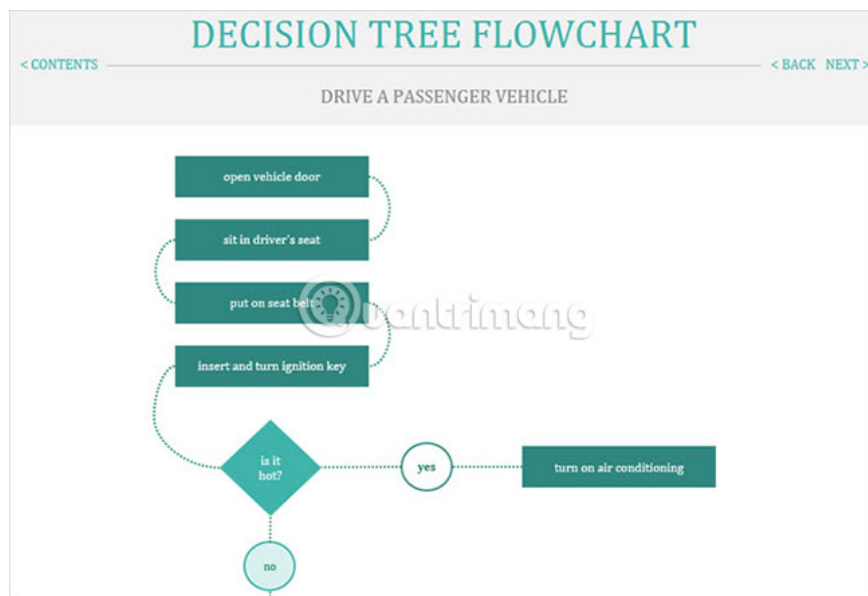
DECISION TREE FLOWCHART

< CONTENTS

< BACK NEXT >

DRIVE A PASSENGER VEHICLE

open vehicle door

sit in driver's seat

put on seat belt

insert and turn ignition key

is it hot?

yes

turn on air conditioning

no

quantrimang